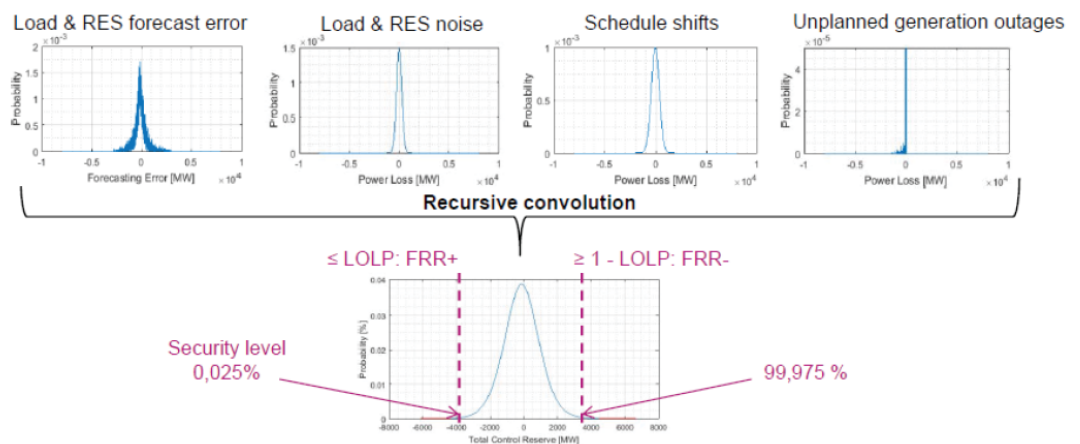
Load & RES forecast error

$2 \times 10^{-3}$
1.5
1
0.5
0
Probability
-1 -0.5 0 0.5 1
Forecasting Error [MW] $\times 10^4$

Load & RES noise

$1.5 \times 10^{-3}$
1
0.5
0
Probability
-1 -0.5 0 0.5 1
Power Loss [MW] $\times 10^4$

Schedule shifts

$1.5 \times 10^{-3}$
1
0.5
0
Probability
-1 -0.5 0 0.5 1
Power Loss [MW] $\times 10^4$

Unplanned generation outages

$\times 10^{-5}$
4
2
0
Probability
-1 -0.5 0 0.5 1
Power Loss [MW] $\times 10^4$

Recursive convolution

≤ LOLP: FRR+

≥ 1 - LOLP: FRR-

0.04
0.03
0.02
0.01
0
Probability [%]
-8000 -6000 -4000 -2000 0 2000 4000 6000 8000
Total Control Reserve [MW]

Security level
0,025%

99,975 %